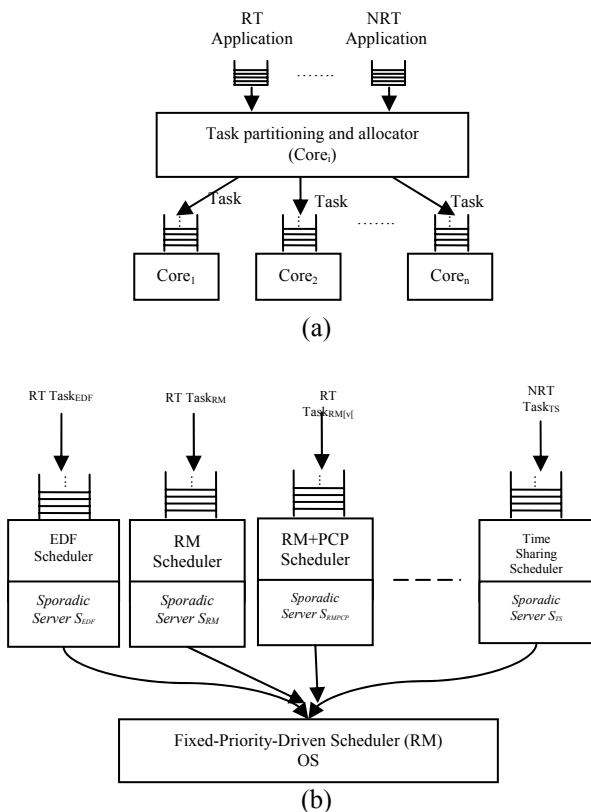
RT Application

NRT Application

.......

Task partitioning and allocator (Core$_i$)

Task

Task

Task

.......

Core$_1$

Core$_2$

Core$_n$

(a)

RT Task$_{EDF}$

RT Task$_{RM}$

RT Task$_{RM[v[}$

NRT Task$_{TS}$

EDF Scheduler

*Sporadic Server $S_{EDF}$*

RM Scheduler

*Sporadic Server $S_{RM}$*

RM+PCP Scheduler

*Sporadic Server $S_{RMPCP}$*

Time Sharing Scheduler

*Sporadic Server $S_{TS}$*

Fixed-Priority-Driven Scheduler (RM)
OS

(b)